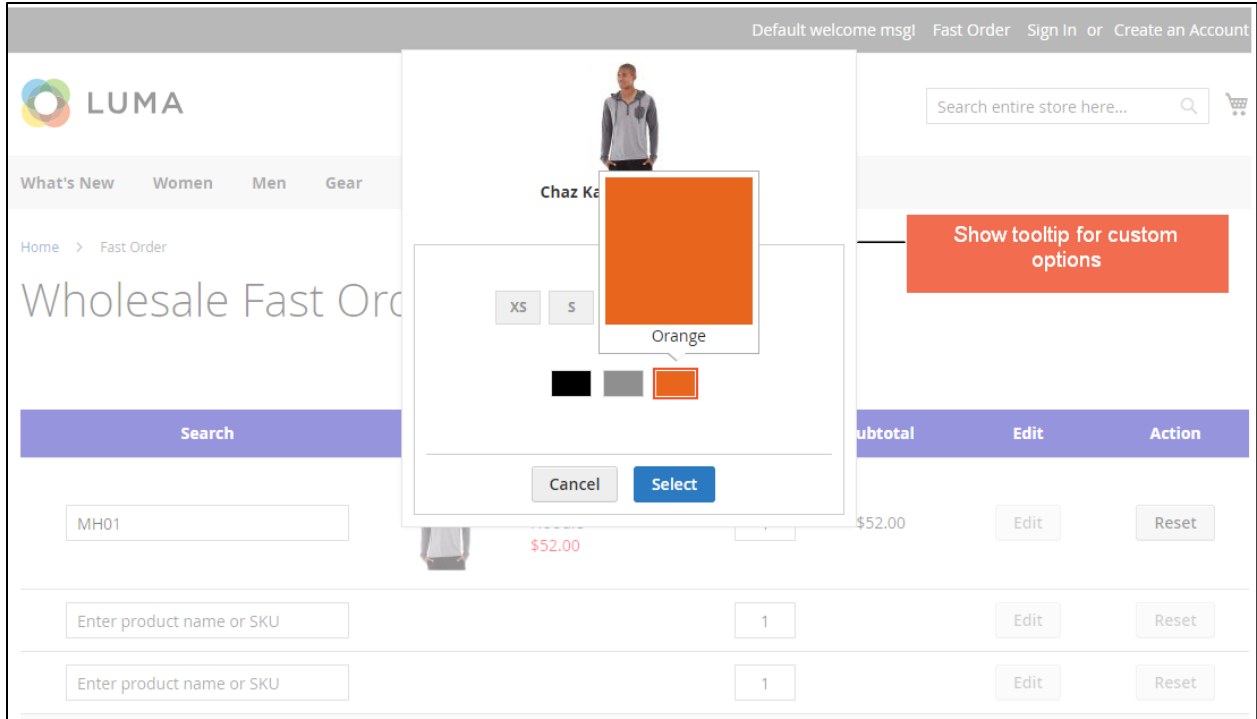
Default welcome msg! Fast Order Sign In or Create an Account

LUMA

Search entire store here...

What's New Women Men Gear

Home > Fast Order

Wholesale Fast Orc

Chaz Ka

XS S

Orange

Cancel Select

Show tooltip for custom options

Search ubtotal Edit Action

MH01

$52.00

$52.00

Edit Reset

Enter product name or SKU

1

Edit Reset

Enter product name or SKU

1

Edit Reset